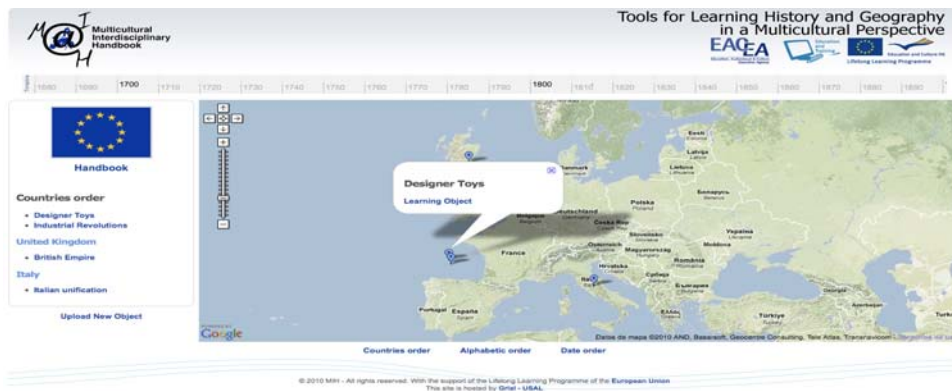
Multicultural Interdisciplinary Handbook

Tools for Learning History and Geography in a Multicultural Perspective

EACEA

Lifelong Learning Programme

1680 1690 1700 1710 1720 1730 1740 1750 1760 1770 1780 1790 1800 1810 1820 1830 1840 1850 1860 1870 1880 1890

Handbook

Countries order

• Designer Toys
• Industrial Revolutions

United Kingdom

• British Empire

Italy

• Italian unification

Upload New Object

Designer Toys

Learning Object

Eesti
Latvija
Lietuva
Danmark
Polska
Deutschland
Česká Rep.
Slovensko
Österreich
Magyarország
Hrvatska
Srbija
România
Moldova
Ukraina
France
Portugal
España
Italia
Türkiye

Google

Datos de mapa ©2010 AND, Basarsoft, Geocentre Consulting, Tele Atlas, Transnavicom

Countries order Alphabetic order Date order

© 2010 MIH - All rights reserved. With the support of the Lifelong Learning Programme of the European Union
This site is hosted by Grial - USAL